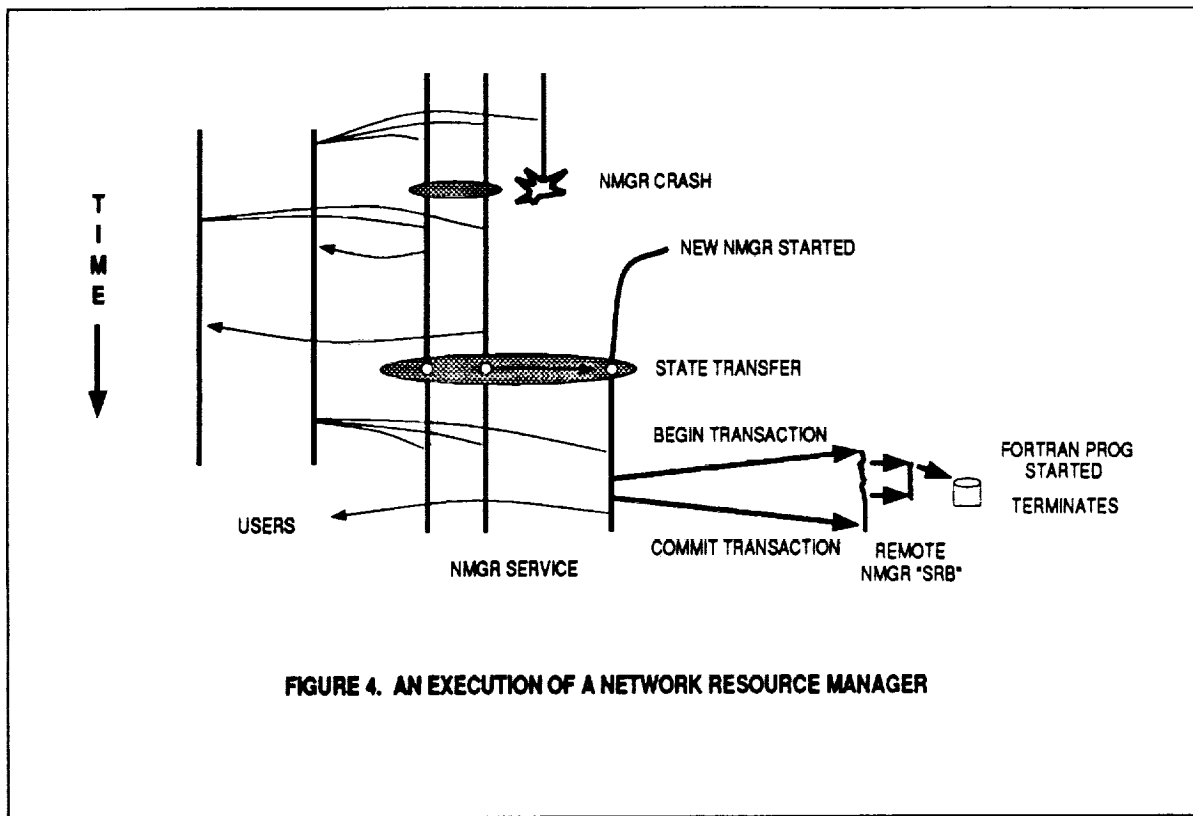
T
I
M
E

NMGR CRASH

NEW NMGR STARTED

STATE TRANSFER

BEGIN TRANSACTION

FORTRAN PROG STARTED

TERMINATES

USERS

COMMIT TRANSACTION

REMOTE NMGR "SRB"

NMGR SERVICE

FIGURE 4. AN EXECUTION OF A NETWORK RESOURCE MANAGER